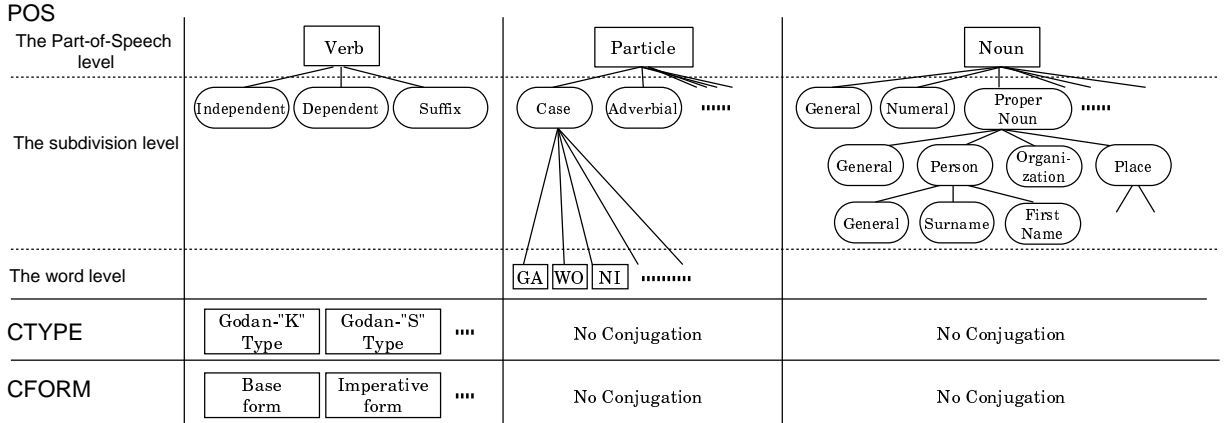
POS

The Part-of-Speech level

The subdivision level

The word level

Verb

Independent

Dependent

Suffix

Particle

Case

Adverbial

......

GA

WO

NI

..........

Noun

General

Numeral

Proper Noun

......

General

Person

Organization

Place

General

Surname

First Name

CTYPE

Godan-"K" Type

Godan-"S" Type

....

No Conjugation

No Conjugation

CFORM

Base form

Imperative form

....

No Conjugation

No Conjugation